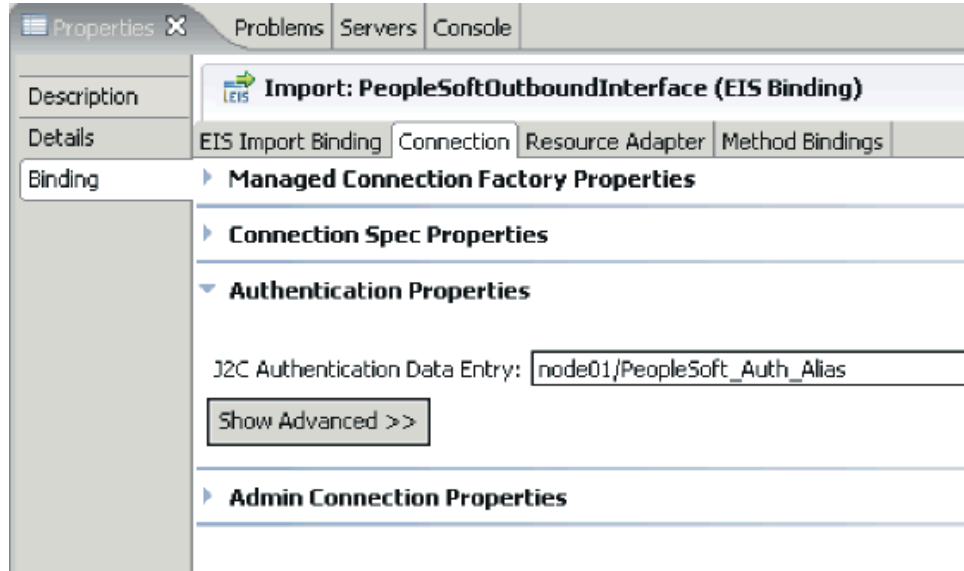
Properties ✕ | Problems | Servers | Console

Description
Details
Binding

EIS Import: PeopleSoftOutboundInterface (EIS Binding)

EIS Import Binding | Connection | Resource Adapter | Method Bindings

Managed Connection Factory Properties

Connection Spec Properties

Authentication Properties

J2C Authentication Data Entry: node01/PeopleSoft_Auth_Alias

Show Advanced >>

Admin Connection Properties